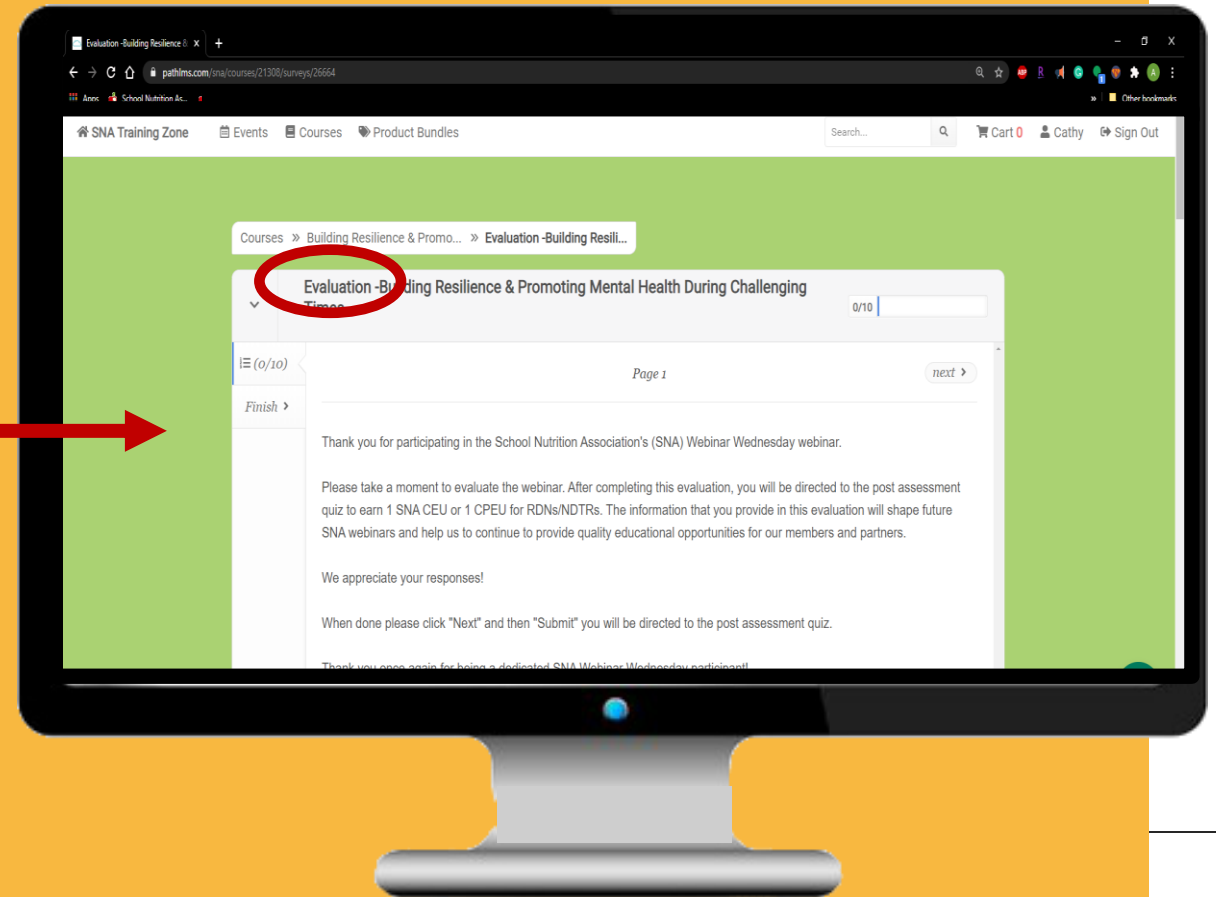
Evaluation -Building Resilience & ×

pathlms.com/sna/courses/21308/surveys/26664

Apps School Nutrition As...

» Other bookmarks

SNA Training Zone Events Courses Product Bundles Search... Cart 0 Cathy Sign Out

Courses » Building Resilience & Promo... » Evaluation -Building Resili...

Evaluation -Building Resilience & Promoting Mental Health During Challenging Times

0/10

(0/10)

Finish

Page 1

next

Thank you for participating in the School Nutrition Association's (SNA) Webinar Wednesday webinar.

Please take a moment to evaluate the webinar. After completing this evaluation, you will be directed to the post assessment quiz to earn 1 SNA CEU or 1 CPEU for RDNs/NDTRs. The information that you provide in this evaluation will shape future SNA webinars and help us to continue to provide quality educational opportunities for our members and partners.

We appreciate your responses!

When done please click "Next" and then "Submit" you will be directed to the post assessment quiz.

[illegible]